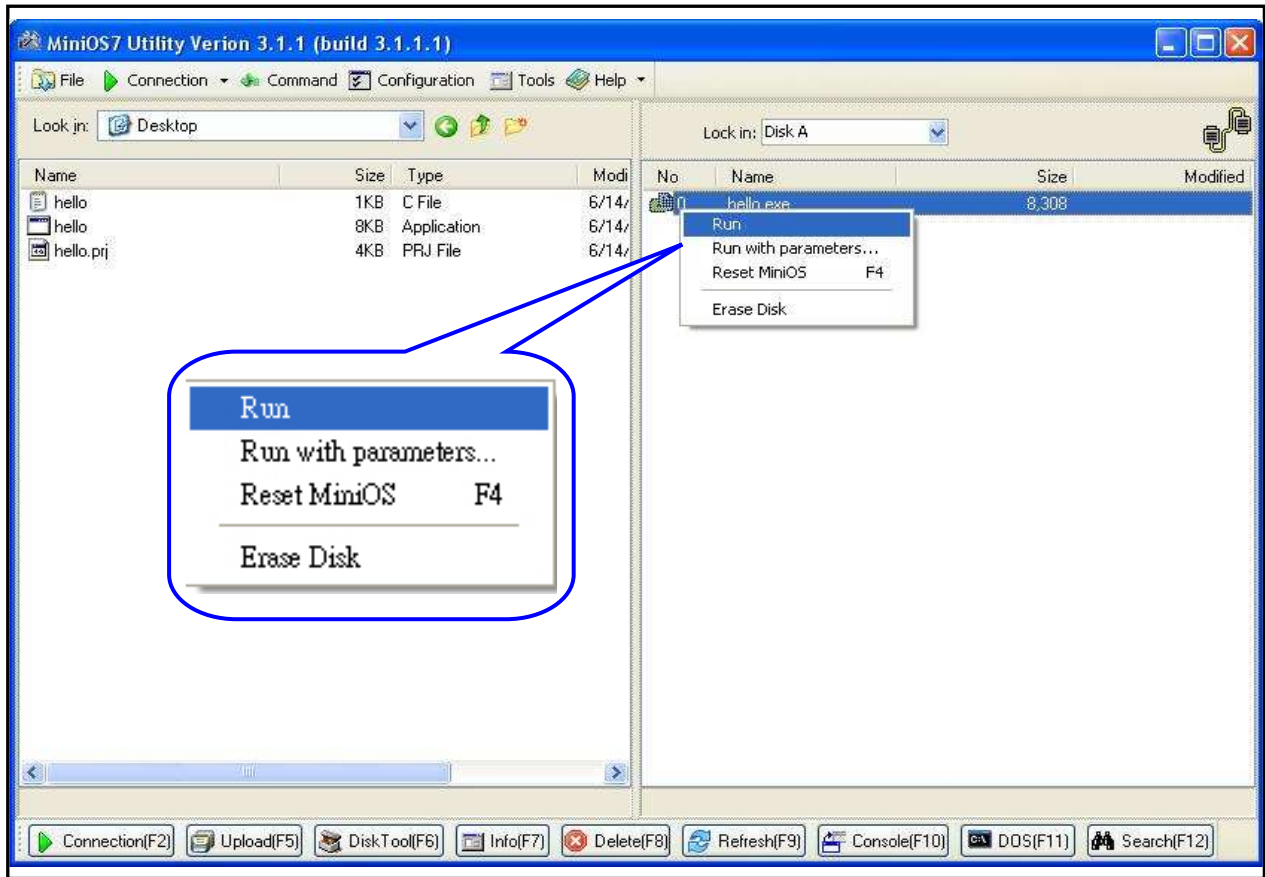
MiniOS7 Utility Verion 3.1.1 (build 3.1.1.1)

File Connection Command Configuration Tools Help

Look in: Desktop

| Name | Size | Type | Modi |
|---|---|---|---|
| hello | 1KB | C File | 6/14/ |
| hello | 8KB | Application | 6/14/ |
| hello.prj | 4KB | PRJ File | 6/14/ |

Lock in: Disk A

| No | Name | Size | Modified |
|---|---|---|---|
| 0 | hello.exe | 8,308 | |

Run
Run with parameters...
Reset MiniOS F4
Erase Disk

Run
Run with parameters...
Reset MiniOS F4
Erase Disk

Connection(F2) Upload(F5) DiskTool(F6) Info(F7) Delete(F8) Refresh(F9) Console(F10) DOS(F11) Search(F12)